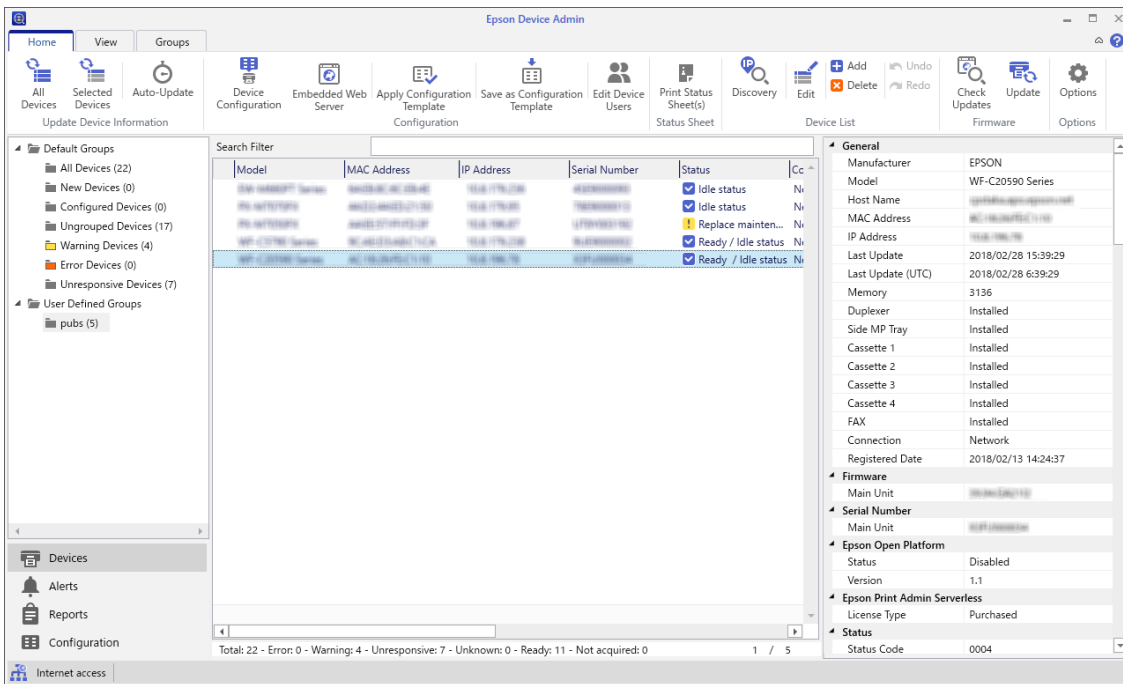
Epson Device Admin

Home View Groups

All Devices
Selected Devices
Auto-Update
Update Device Information

Device Configuration
Embedded Web Server
Apply Configuration Template
Save as Configuration Template
Edit Device Users
Configuration

Print Status Sheet(s)
Status Sheet

Discovery
Edit
Add
Delete
Undo
Redo
Device List

Check Updates
Update
Firmware

Options
Options

Default Groups
All Devices (22)
New Devices (0)
Configured Devices (0)
Ungrouped Devices (17)
Warning Devices (4)
Error Devices (0)
Unresponsive Devices (7)
User Defined Groups
pubs (5)

Devices
Alerts
Reports
Configuration

Search Filter

| Model | MAC Address | IP Address | Serial Number | Status | Co |
|---|---|---|---|---|---|
| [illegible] | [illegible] | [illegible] | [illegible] | Idle status | N |
| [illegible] | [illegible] | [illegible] | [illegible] | Idle status | N |
| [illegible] | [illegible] | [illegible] | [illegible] | Replace mainten... | N |
| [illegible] | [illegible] | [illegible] | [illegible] | Ready / Idle status | N |
| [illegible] | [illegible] | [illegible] | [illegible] | Ready / Idle status | N |

Total: 22 - Error: 0 - Warning: 4 - Unresponsive: 7 - Unknown: 0 - Ready: 11 - Not acquired: 0
1 / 5

| General | |
|---|---|
| Manufacturer | EPSON |
| Model | WF-C20590 Series |
| Host Name | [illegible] |
| MAC Address | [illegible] |
| IP Address | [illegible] |
| Last Update | 2018/02/28 15:39:29 |
| Last Update (UTC) | 2018/02/28 6:39:29 |
| Memory | 3136 |
| Duplexer | Installed |
| Side MP Tray | Installed |
| Cassette 1 | Installed |
| Cassette 2 | Installed |
| Cassette 3 | Installed |
| Cassette 4 | Installed |
| FAX | Installed |
| Connection | Network |
| Registered Date | 2018/02/13 14:24:37 |
| Firmware | |
| Main Unit | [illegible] |
| Serial Number | |
| Main Unit | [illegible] |
| Epson Open Platform | |
| Status | Disabled |
| Version | 1.1 |
| Epson Print Admin Serverless | |
| License Type | Purchased |
| Status | |
| Status Code | 0004 |

Internet access